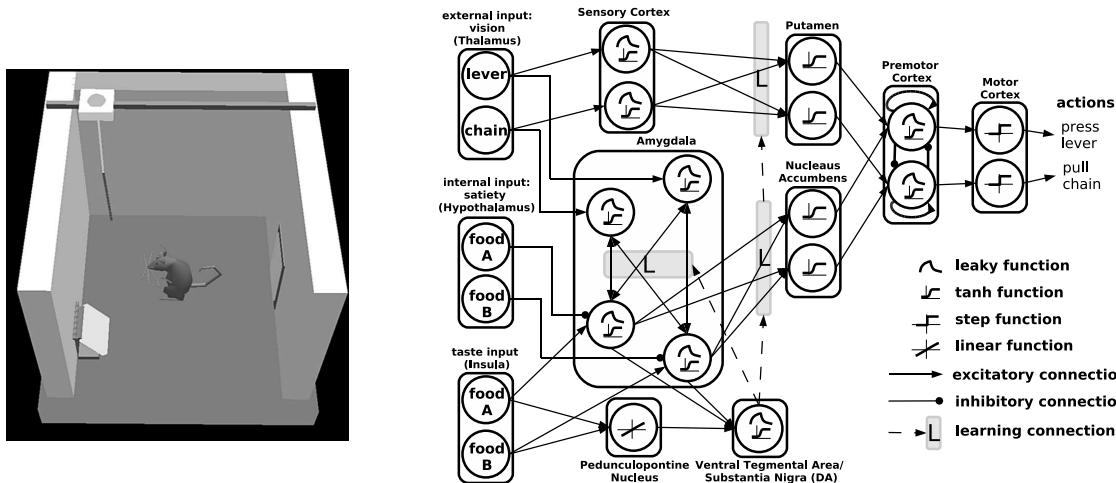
external input: vision (Thalamus)

lever

chain

Sensory Cortex

Putamen

L

Premotor Cortex

Motor Cortex

actions

press lever

pull chain

Amygdala

internal input: satiety (Hypothalamus)

food A

food B

L

Nucleaus Accumbens

L

taste input (Insula)

food A

food B

Pedunculopontine Nucleus

Ventral Tegmental Area/ Substantia Nigra (DA)

leaky function

tanh function

step function

linear function

excitatory connection

inhibitory connection

L learning connection